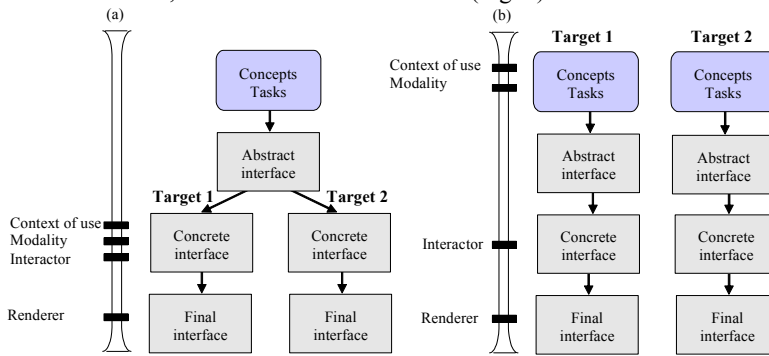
(a)

Concepts Tasks

Abstract interface

Target 1

Target 2

Context of use
Modality
Interactor

Concrete interface

Concrete interface

Renderer

Final interface

Final interface

(b)

Target 1

Target 2

Context of use
Modality

Concepts Tasks

Concepts Tasks

Abstract interface

Abstract interface

Interactor

Concrete interface

Concrete interface

Renderer

Final interface

Final interface